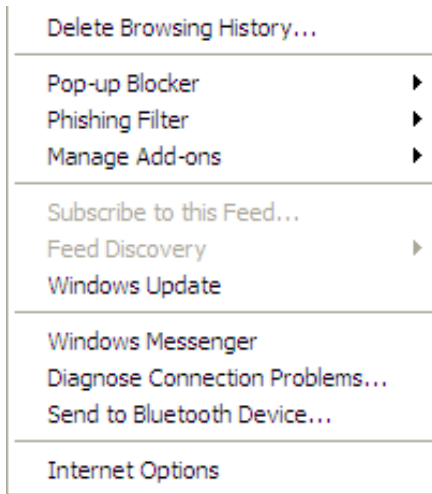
Delete Browsing History...

Pop-up Blocker
Phishing Filter
Manage Add-ons

Subscribe to this Feed...
Feed Discovery
Windows Update

Windows Messenger
Diagnose Connection Problems...
Send to Bluetooth Device...

Internet Options